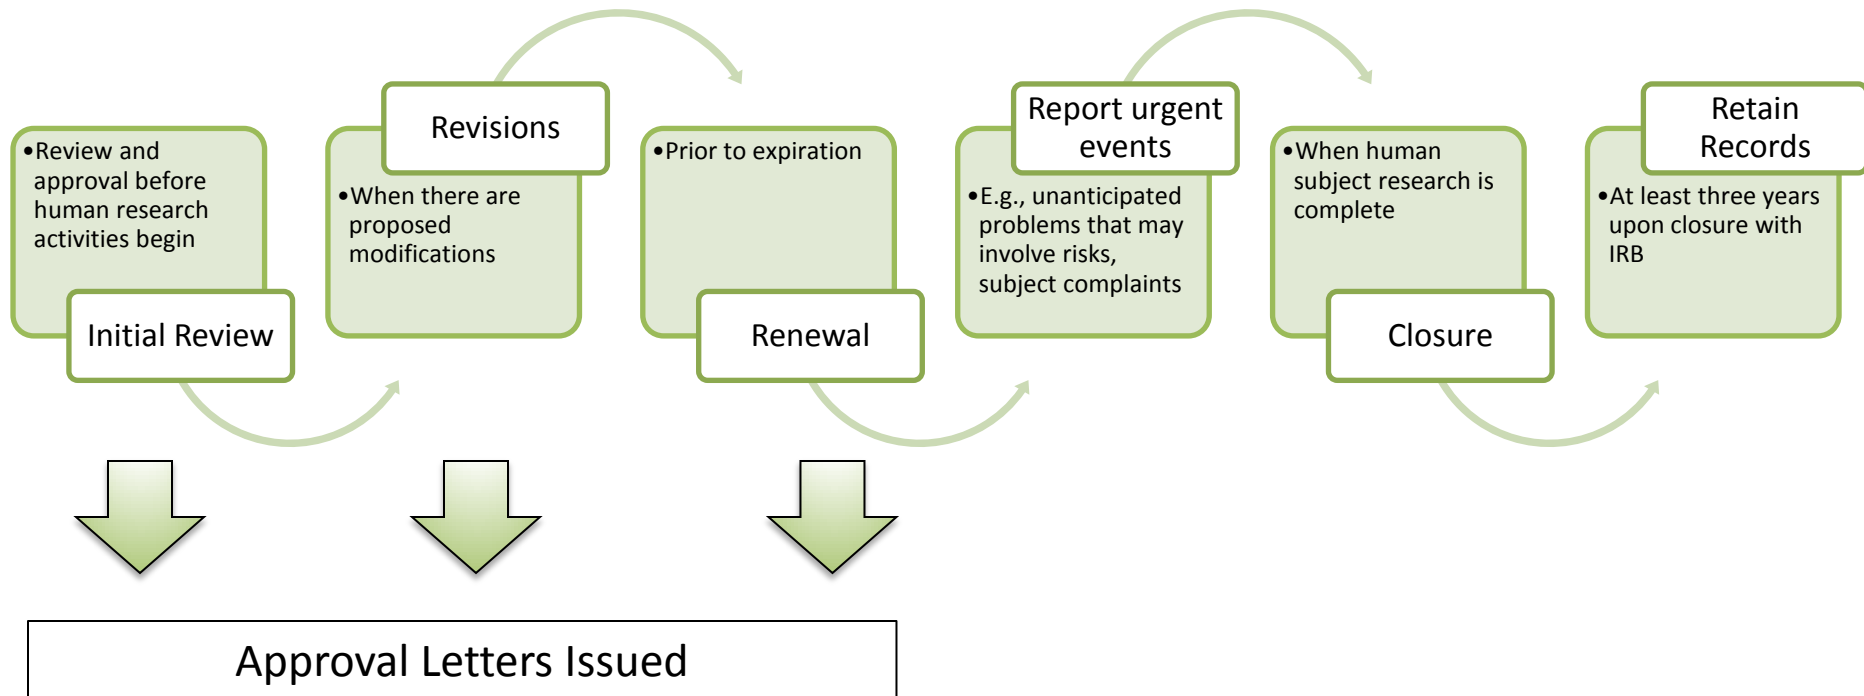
•Review and approval before human research activities begin

Initial Review

Revisions

•When there are proposed modifications

•Prior to expiration

Renewal

Report urgent events

•E.g., unanticipated problems that may involve risks, subject complaints

•When human subject research is complete

Closure

Retain Records

•At least three years upon closure with IRB

Approval Letters Issued